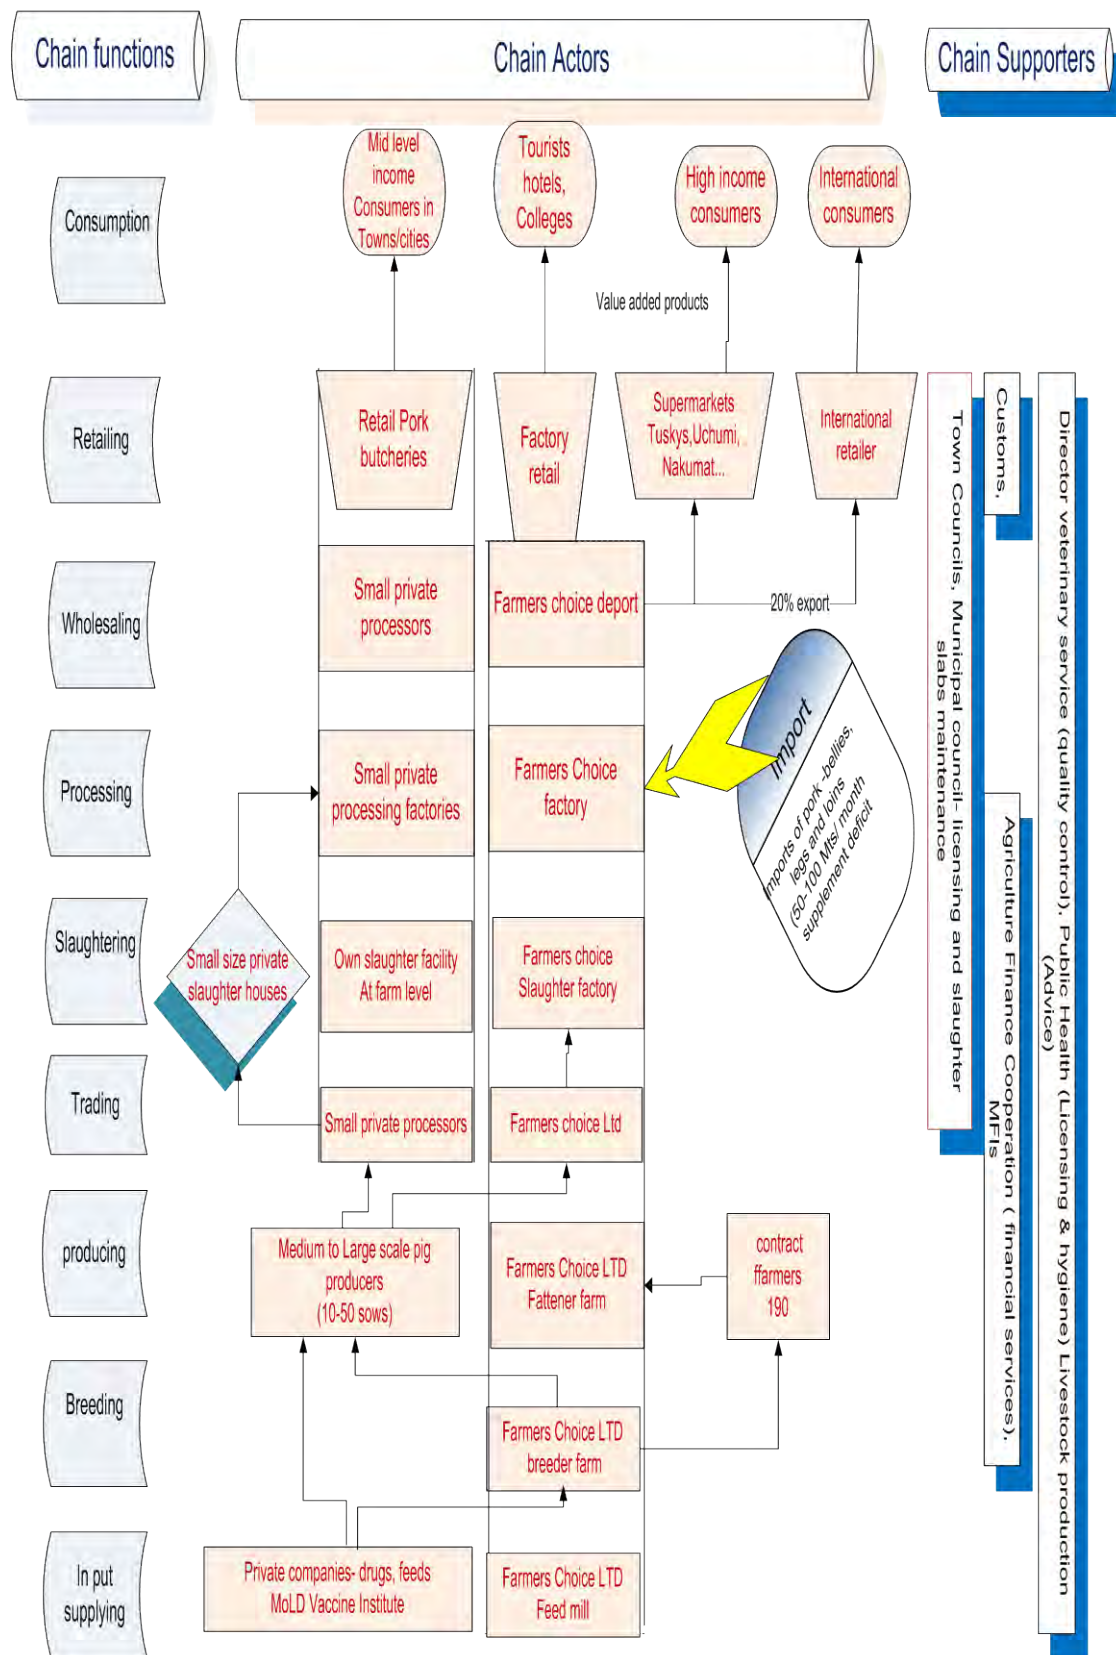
Chain functions

Chain Actors

Chain Supporters

Consumption

Mid level income Consumers in Towns/cities

Tourists hotels, Colleges

High income consumers

International consumers

Value added products

Retailing

Retail Pork butcheries

Factory retail

Supermarkets Tuskys,Uchumi, Nakumat...

International retailer

Wholesaling

Small private processors

Farmers choice deport

20% export

Processing

Small private processing factories

Farmers Choice factory

Import

Imports of pork -bellies, legs and loins (50-100 Mts/ month supplement deficit

Slaughtering

Small size private slaughter houses

Own slaughter facility At farm level

Farmers choice Slaughter factory

Trading

Small private processors

Farmers choice Ltd

producing

Medium to Large scale pig producers (10-50 sows)

Farmers Choice LTD Fattener farm

contract ffarmers 190

Breeding

Farmers Choice LTD breeder farm

In put supplying

Private companies- drugs, feeds MoLD Vaccine Institute

Farmers Choice LTD Feed mill

Town Councils, Municipal council- licensing and slaughter slabs maintenance

Customs,

Agriculture Finance Cooperation ( financial services). MFIs

Director veterinary service (quality control). Public Health (Licensing & hygiene) Livestock production (Advice)